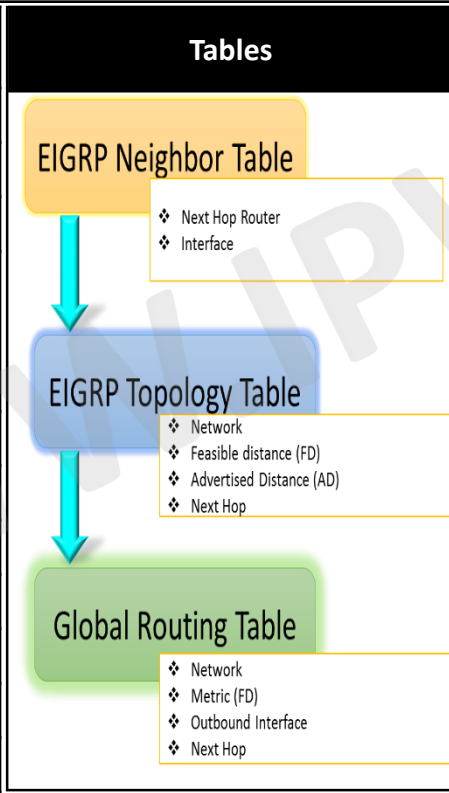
Tables

EIGRP Neighbor Table

❖ Next Hop Router
❖ Interface

EIGRP Topology Table

❖ Network
❖ Feasible distance (FD)
❖ Advertised Distance (AD)
❖ Next Hop

Global Routing Table

❖ Network
❖ Metric (FD)
❖ Outbound Interface
❖ Next Hop